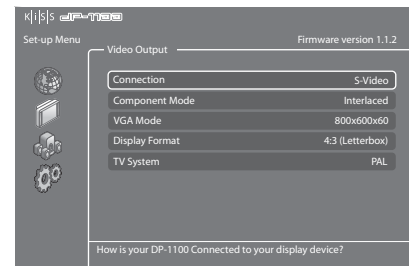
K|I|S|S DP-1100

Set-up Menu

Video Output

Firmware version 1.1.2

| | |
|---|---|
| Connection | S-Video |
| Component Mode | Interlaced |
| VGA Mode | 800x600x60 |
| Display Format | 4:3 (Letterbox) |
| TV System | PAL |

How is your DP-1100 Connected to your display device?